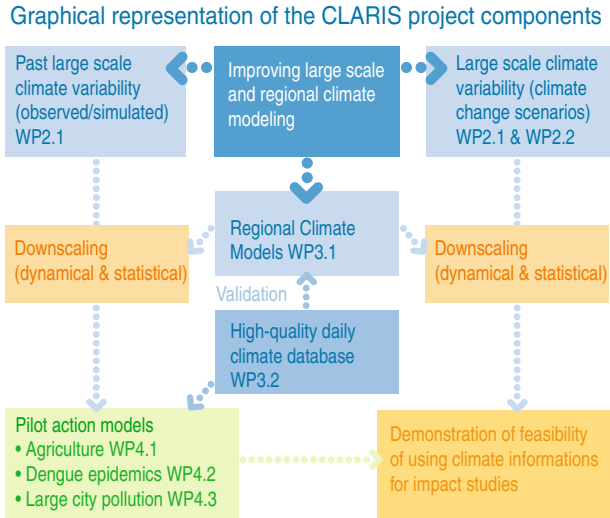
Graphical representation of the CLARIS project components

Past large scale climate variability (observed/simulated) WP2.1

Improving large scale and regional climate modeling

Large scale climate variability (climate change scenarios) WP2.1 & WP2.2

Downscaling (dynamical & statistical)

Regional Climate Models WP3.1

Downscaling (dynamical & statistical)

Validation

High-quality daily climate database WP3.2

Pilot action models
• Agriculture WP4.1
• Dengue epidemics WP4.2
• Large city pollution WP4.3

Demonstration of feasibility of using climate informations for impact studies